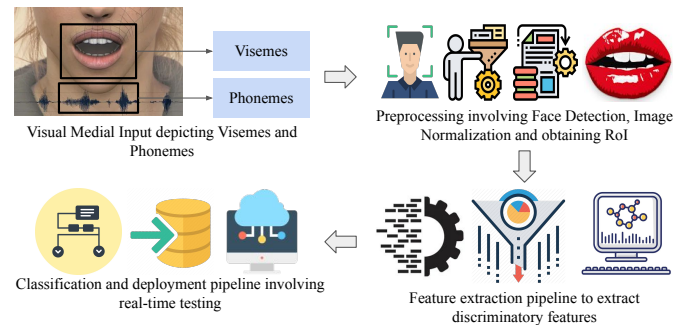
Visemes

Phonemes

Visual Medial Input depicting Visemes and Phonemes

Preprocessing involving Face Detection, Image Normalization and obtaining RoI

Feature extraction pipeline to extract discriminatory features

Classification and deployment pipeline involving real-time testing